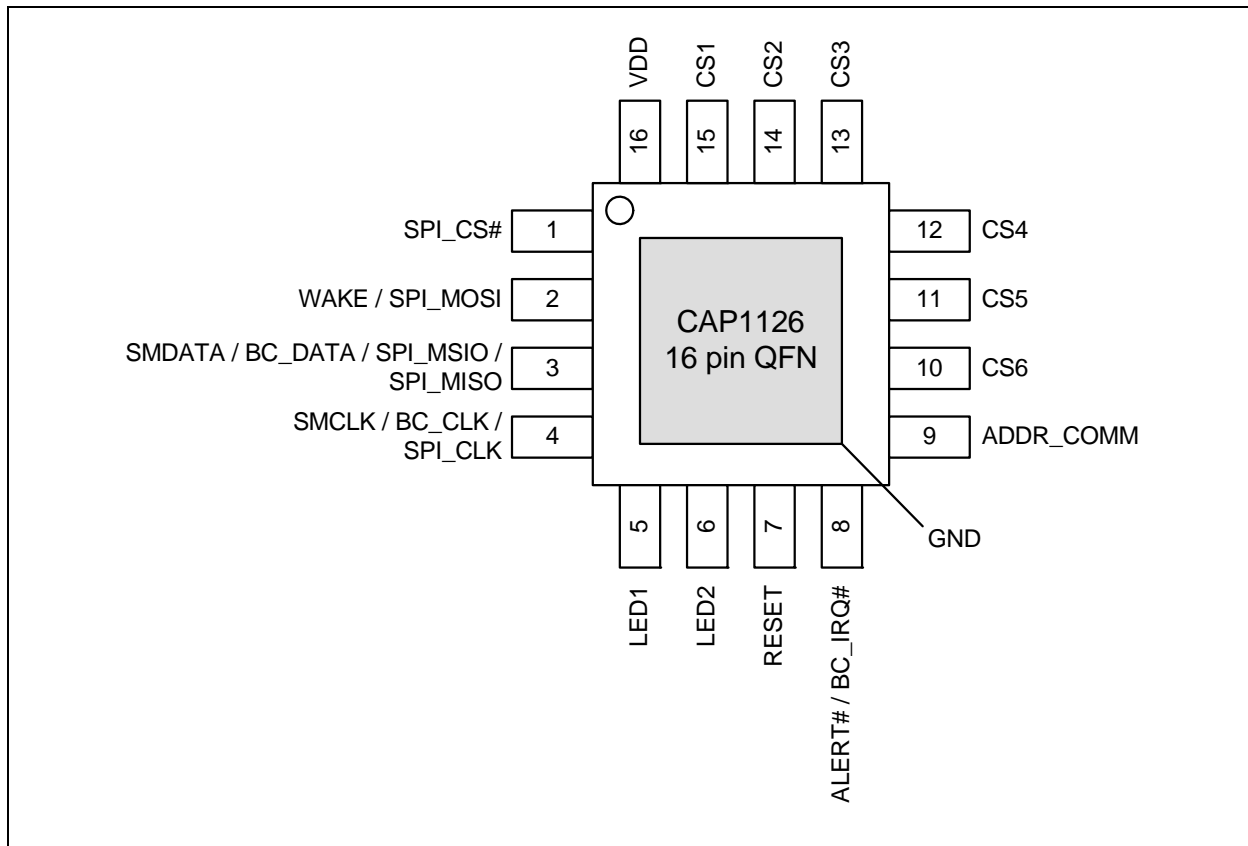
VDD CS1 CS2 CS3

16 15 14 13

SPI_CS# 1

WAKE / SPI_MOSI 2

SMDATA / BC_DATA / SPI_MSIO / SPI_MISO 3

SMCLK / BC_CLK / SPI_CLK 4

CAP1126
16 pin QFN

12 CS4

11 CS5

10 CS6

9 ADDR_COMM

5 6 7 8

GND

LED1 LED2 RESET ALERT# / BC_IRQ#